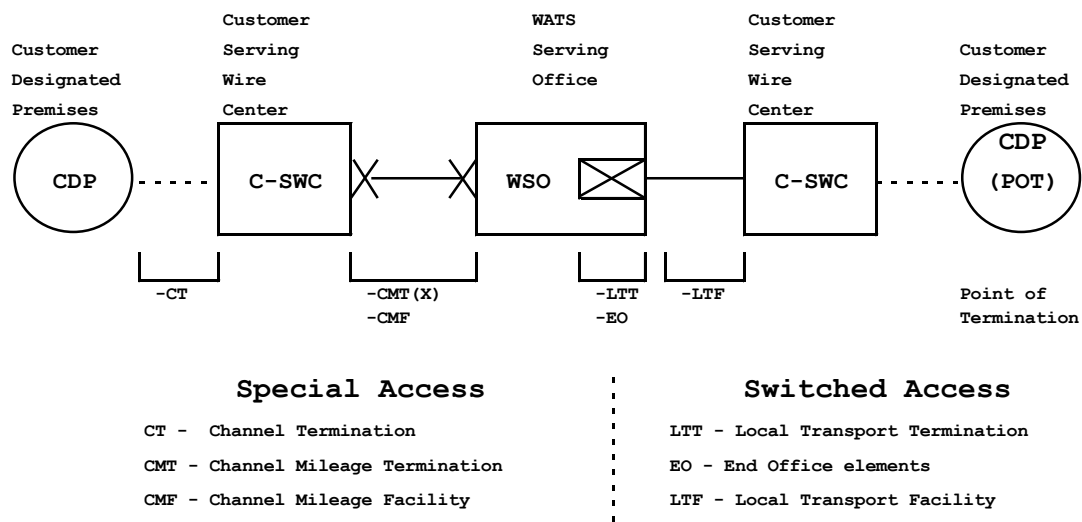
Customer Designated Premises

Customer Serving Wire Center

WATS Serving Office

Customer Serving Wire Center

Customer Designated Premises

CDP

C-SWC

WSO

C-SWC

CDP (POT)

-CT

-CMT(X)
-CMF

-LTT
-EO

-LTF

Point of Termination

Special Access

CT - Channel Termination

CMT - Channel Mileage Termination

CMF - Channel Mileage Facility

Switched Access

LTT - Local Transport Termination

EO - End Office elements

LTF - Local Transport Facility